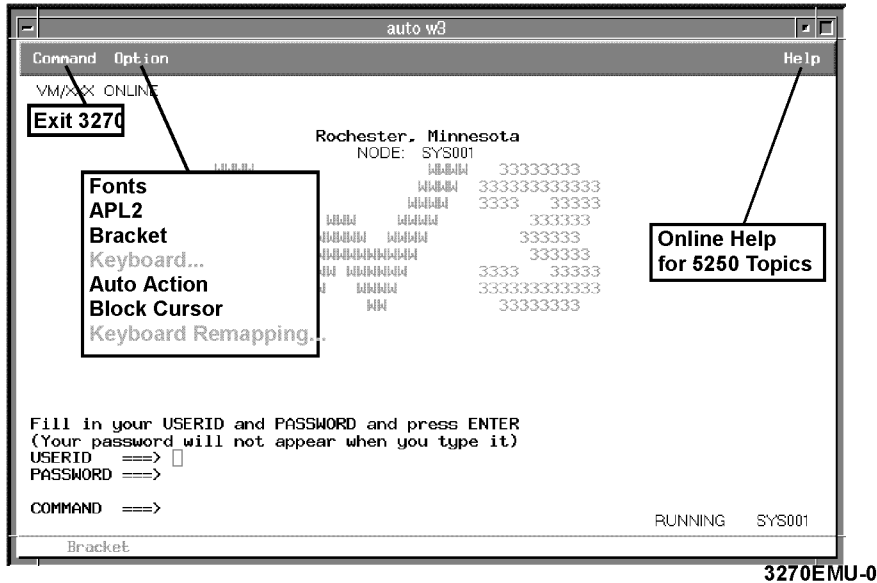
auto w3

Command Option Help

VM/XXX ONLINE

Exit 3270

Rochester, Minnesota
NODE: SYS001

Fonts
APL2
Bracket
Keyboard...
Auto Action
Block Cursor
Keyboard Remapping...

WWWW 33333333
WWWW 333333333333
WWWW 3333 33333
WWW WWWW 333333
WWWWW WWWW 333333
WWWWWWWWWWW 333333
WW WWWWWW 3333 33333
W WWWW 333333333333
WW 33333333

Online Help for 5250 Topics

Fill in your USERID and PASSWORD and press ENTER
(Your password will not appear when you type it)
USERID ===>
PASSWORD ===>

COMMAND ===>

RUNNING SYS001

Bracket

3270EMU-0